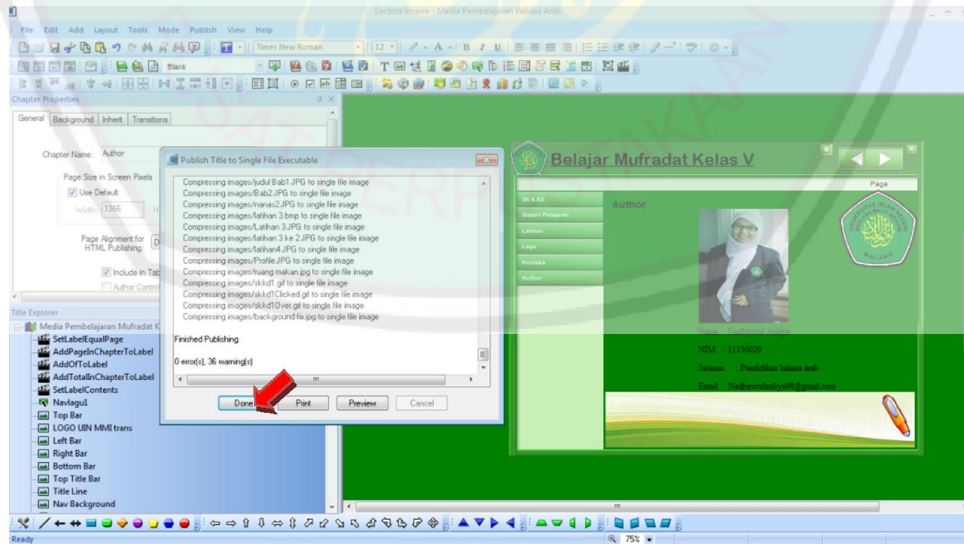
Lectora Inspire - Media Pembelajaran Bahasa Arab

File Edit Add Layout Tools Mode Publish View Help

Times New Roman

12

Blank

Chapter Properties

General Background Inherit Transitions

Chapter Name: Author

Page Size in Screen Pixels

Use Default

Width 1366

Page Alignment for HTML Publishing:

Include in Tab

Author Contro

Title Explorer

Media Pembelajaran Mufradat K

SetLabelEqualPage

AddPageInChapterToLabel

AddOfToLabel

AddTotalInChapterToLabel

SetLabelContents

Navlagu1

Top Bar

LOGO UIN MMI trans

Left Bar

Right Bar

Bottom Bar

Top Title Bar

Title Line

Nav Background

Publish Title to Single File Executable

Compressing images/judul Bab1.JPG to single file image
Compressing images/Bab2.JPG to single file image
Compressing images/nanas2.JPG to single file image
Compressing images/latihan 3.bmp to single file image
Compressing images/Latihan 3.JPG to single file image
Compressing images/latihan 3 ke 2.JPG to single file image
Compressing images/latihan4.JPG to single file image
Compressing images/Profile.JPG to single file image
Compressing images/ruang makan.jpg to single file image
Compressing images/skkd1.gif to single file image
Compressing images/skkd1Clicked.gif to single file image
Compressing images/skkd1Over.gif to single file image
Compressing images/background fix.jpg to single file image

Finished Publishing.

0 error(s), 36 warning(s)

Done Print Preview Cancel

Belajar Mufradat Kelas V

Page

SK & KD

Materi Pelajaran

Latihan

Lagu

Pustaka

Author

Author

Nama : Nadhirotul Aulya

NIM : 11150029

Jurusan : Pendidikan bahasa arab

Email : Nadhirotulaulya98@gmail.com

MALANG

Ready

75%